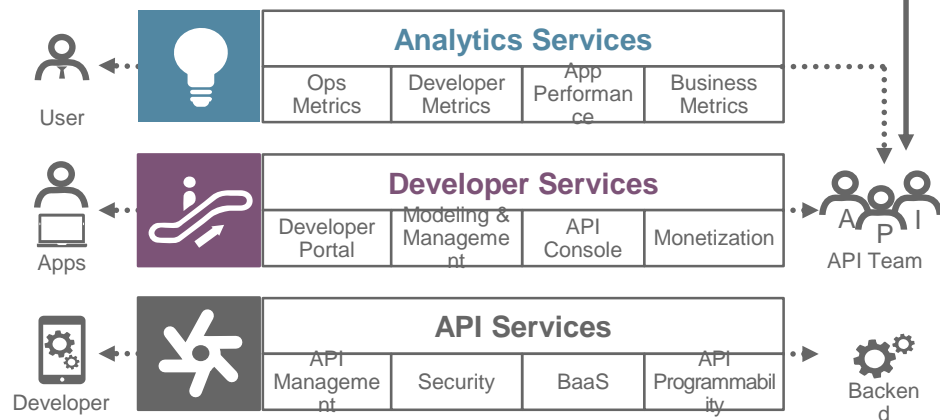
User

Analytics Services

Ops Metrics

Developer Metrics

App Performance

Business Metrics

Apps

Developer Services

Developer Portal

Modeling & Management

API Console

Monetization

A P I

API Team

Developer

API Services

API Management

Security

BaaS

API Programmability

Backend